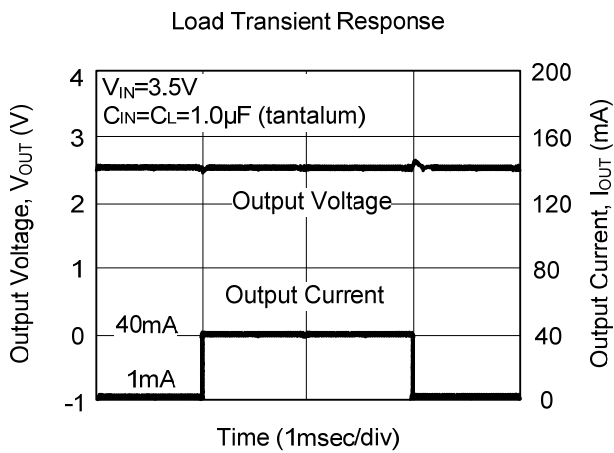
Load Transient Response

$V_{IN}$=3.5V
$C_{IN}$=$C_L$=1.0μF (tantalum)

Output Voltage

Output Current

40mA

1mA

4
3
2
1
0
-1

200
160
120
80
40
0

Output Voltage, $V_{OUT}$ (V)

Output Current, $I_{OUT}$ (mA)

Time (1msec/div)